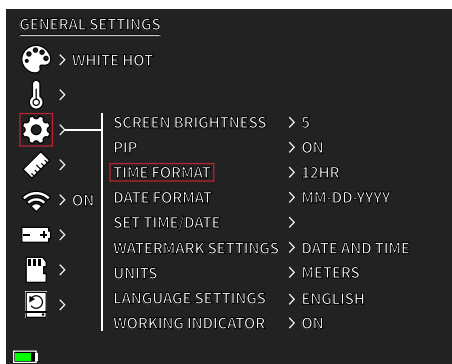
GENERAL SETTINGS

> WHITE HOT

>

>

>

> ON

>

>

>

SCREEN BRIGHTNESS > 5
PIP > ON
TIME FORMAT > 12HR
DATE FORMAT > MM-DD-YYYY
SET TIME/DATE >
WATERMARK SETTINGS > DATE AND TIME
UNITS > METERS
LANGUAGE SETTINGS > ENGLISH
WORKING INDICATOR > ON